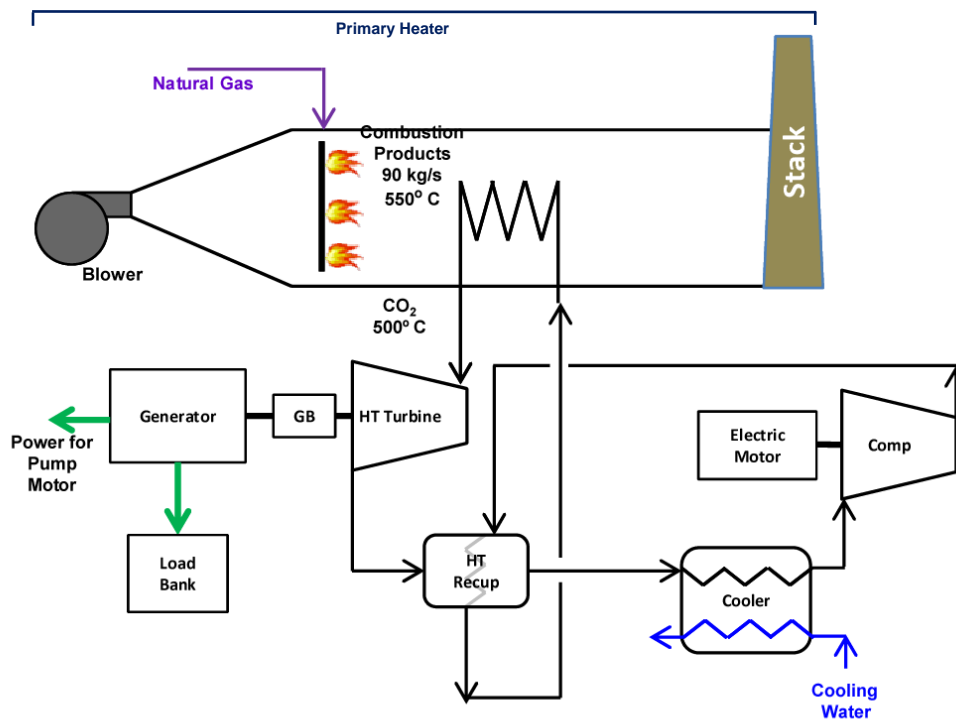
Primary Heater

Natural Gas

Combustion Products 90 kg/s 550$^{o}$ C

Stack

Blower

CO$_2$ 500$^{o}$ C

Generator

GB

HT Turbine

Electric Motor

Comp

Power for Pump Motor

Load Bank

HT Recup

Cooler

Cooling Water